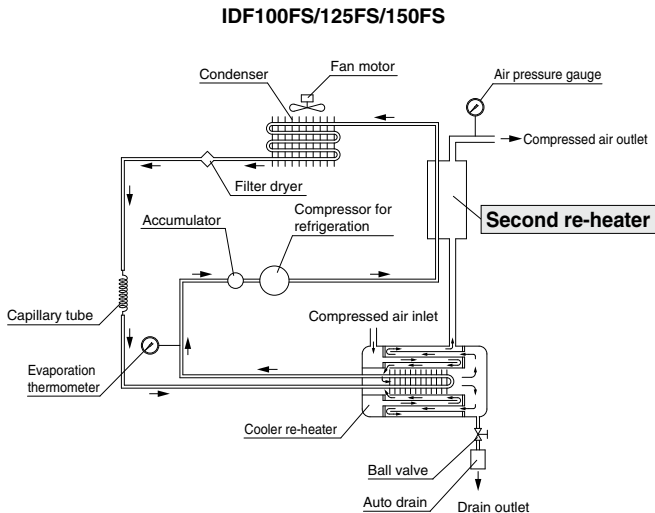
IDF100FS/125FS/150FS

Condenser

Fan motor

Air pressure gauge

Compressed air outlet

Filter dryer

Second re-heater

Accumulator

Compressor for refrigeration

Capillary tube

Compressed air inlet

Evaporation thermometer

Cooler re-heater

Ball valve

Auto drain

Drain outlet